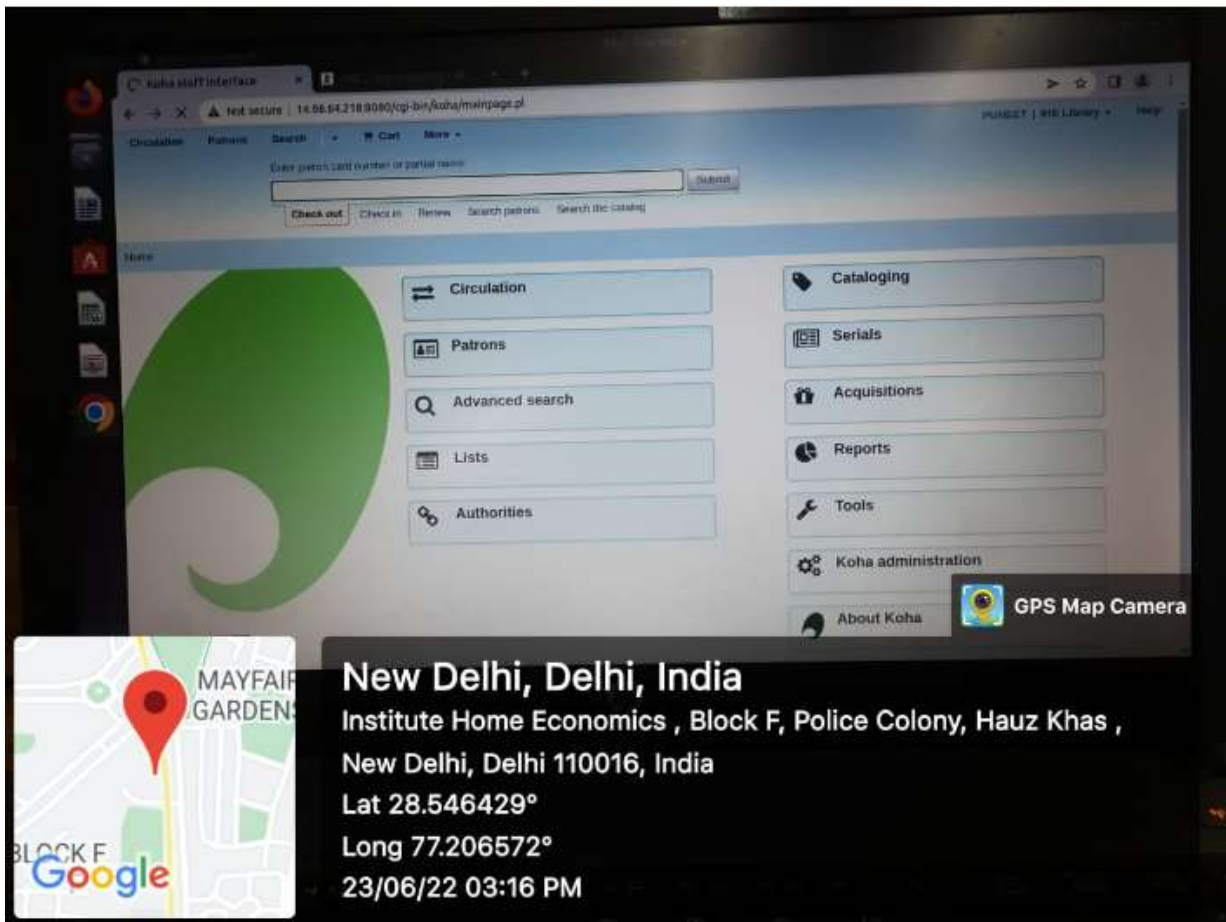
Koha staff interface

Not secure | 14.98.64.218:8080/cgi-bin/koha/mainpage.pl

PUNEET | IHE Library ▾ Help

Circulation Patrons Search ▾ Cart More ▾

Enter patron card number or partial name:

Submit

Check out Check in Renew Search patrons Search the catalog

Home

Circulation

Patrons

Advanced search

Lists

Authorities

Cataloging

Serials

Acquisitions

Reports

Tools

Koha administration

About Koha

GPS Map Camera

MAYFAIR GARDENS

BLOCK F

Google

New Delhi, Delhi, India

Institute Home Economics , Block F, Police Colony, Hauz Khas , New Delhi, Delhi 110016, India

Lat 28.546429°

Long 77.206572°

23/06/22 03:16 PM